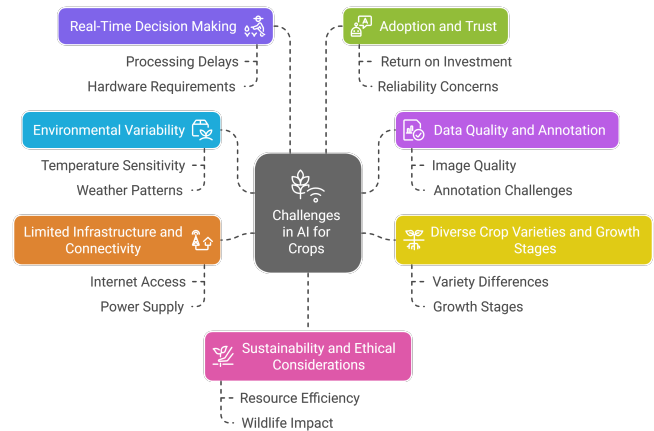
Real-Time Decision Making

Processing Delays

Hardware Requirements

Adoption and Trust

Return on Investment

Reliability Concerns

Environmental Variability

Temperature Sensitivity

Weather Patterns

Data Quality and Annotation

Image Quality

Annotation Challenges

Challenges in AI for Crops

Limited Infrastructure and Connectivity

Internet Access

Power Supply

Diverse Crop Varieties and Growth Stages

Variety Differences

Growth Stages

Sustainability and Ethical Considerations

Resource Efficiency

Wildlife Impact